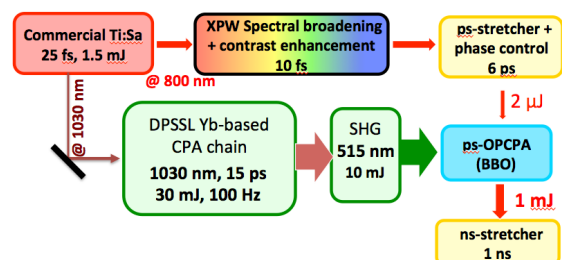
Commercial Ti:Sa
25 fs, 1.5 mJ

XPW Spectral broadening
+ contrast enhancement
10 fs

ps-stretcher +
phase control
6 ps

@ 800 nm

@ 1030 nm

2 µJ

DPSSL Yb-based
CPA chain
1030 nm, 15 ps
30 mJ, 100 Hz

SHG
515 nm
10 mJ

ps-OPCPA
(BBO)

1 mJ

ns-stretcher
1 ns